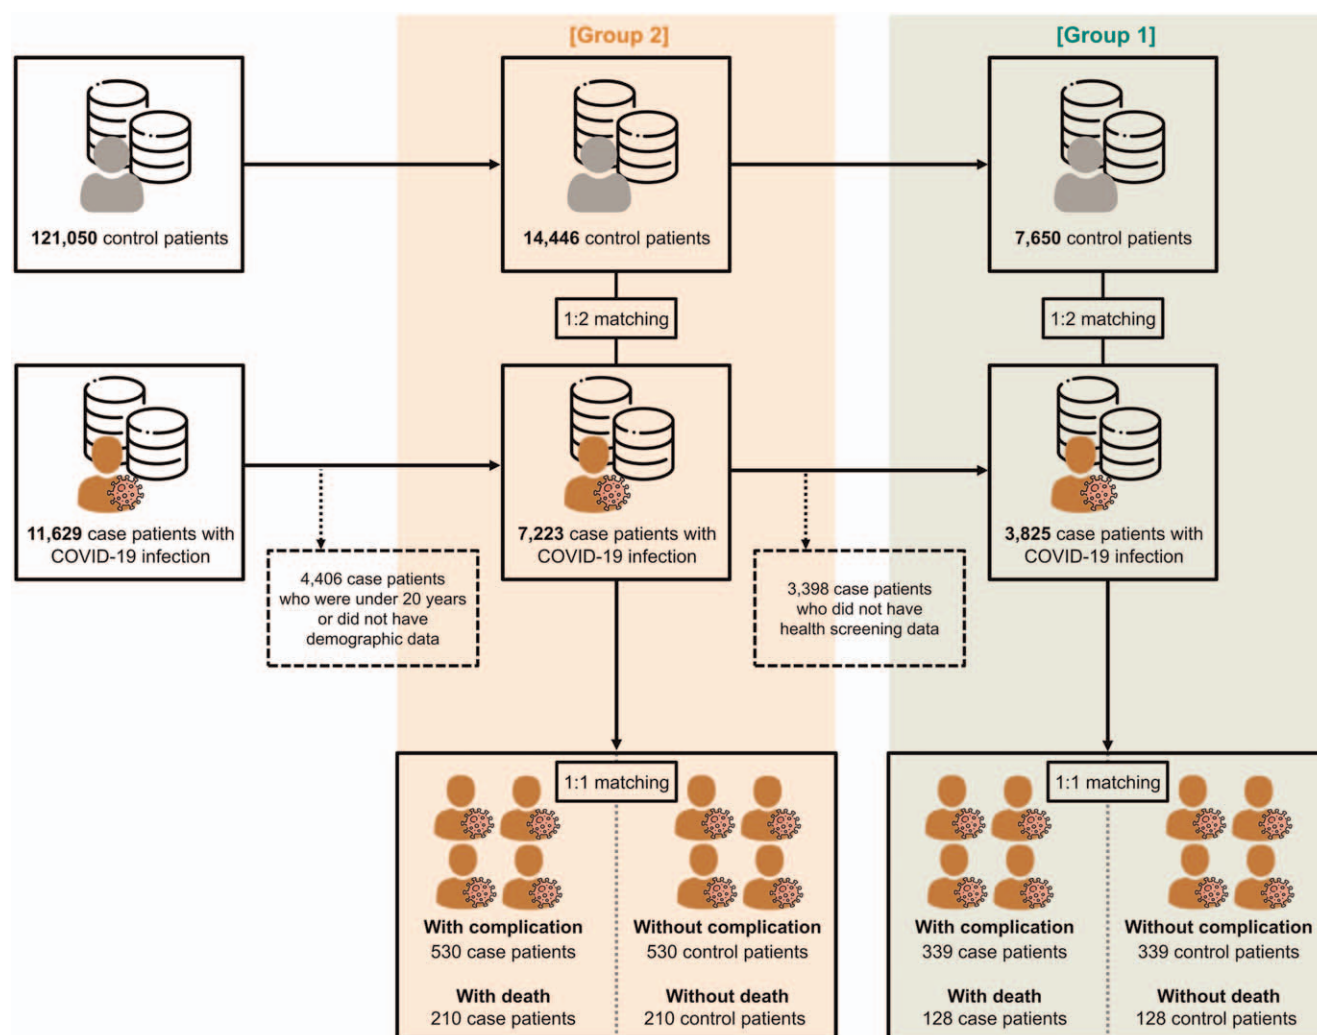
[Group 2]

[Group 1]

121,050 control patients

14,446 control patients

7,650 control patients

1:2 matching

1:2 matching

11,629 case patients with COVID-19 infection

7,223 case patients with COVID-19 infection

3,825 case patients with COVID-19 infection

4,406 case patients who were under 20 years or did not have demographic data

3,398 case patients who did not have health screening data

1:1 matching

With complication
530 case patients

Without complication
530 control patients

With death
210 case patients

Without death
210 control patients

1:1 matching

With complication
339 case patients

Without complication
339 control patients

With death
128 case patients

Without death
128 control patients